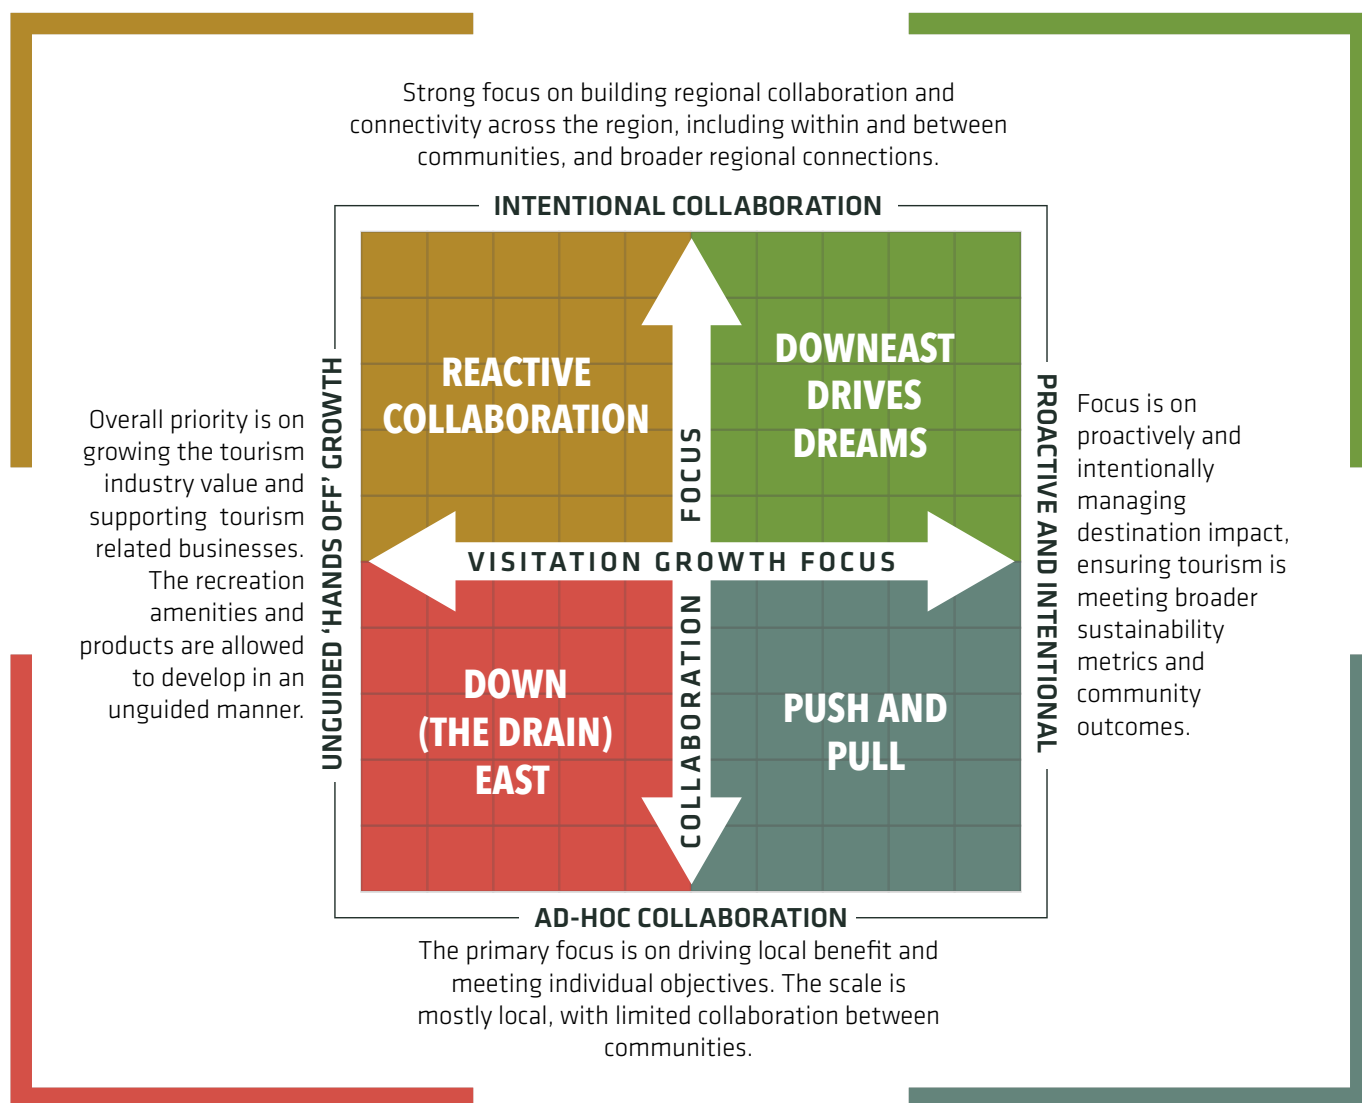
Strong focus on building regional collaboration and connectivity across the region, including within and between communities, and broader regional connections.

INTENTIONAL COLLABORATION

Overall priority is on growing the tourism industry value and supporting tourism related businesses. The recreation amenities and products are allowed to develop in an unguided manner.

UNGUIDED 'HANDS OFF' GROWTH

REACTIVE COLLABORATION

FOCUS

DOWNEAST DRIVES DREAMS

VISITATION GROWTH FOCUS

DOWN (THE DRAIN) EAST

COLLABORATION

PUSH AND PULL

PROACTIVE AND INTENTIONAL

Focus is on proactively and intentionally managing destination impact, ensuring tourism is meeting broader sustainability metrics and community outcomes.

AD-HOC COLLABORATION

The primary focus is on driving local benefit and meeting individual objectives. The scale is mostly local, with limited collaboration between communities.